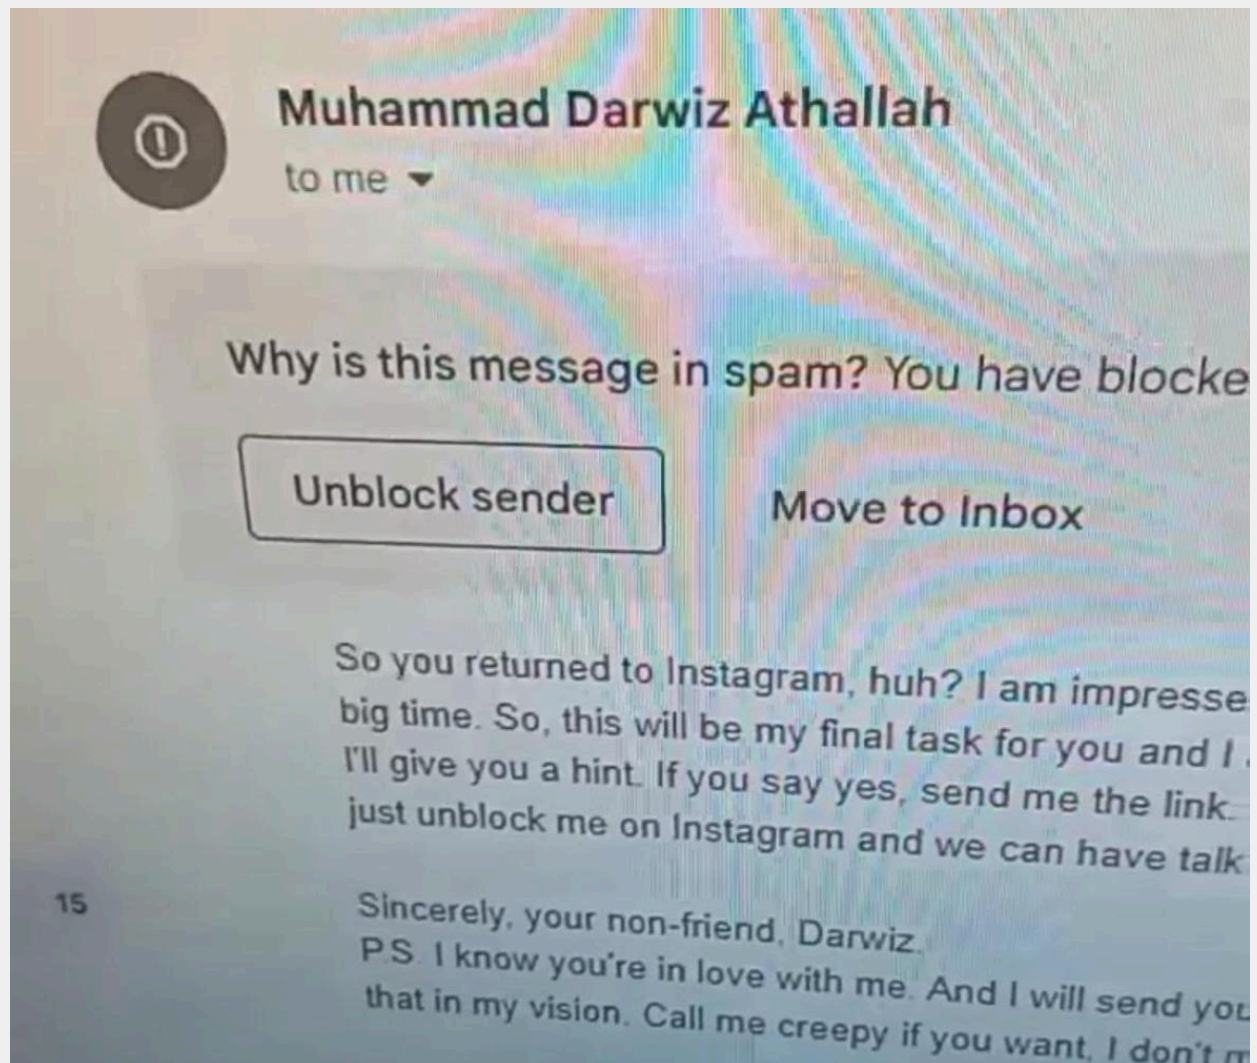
Muhammad Darwiz Athallah
to me

Why is this message in spam? You have blocke

Unblock sender

Move to Inbox

So you returned to Instagram, huh? I am impresse big time. So, this will be my final task for you and I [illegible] I'll give you a hint. If you say yes, send me the link. just unblock me on Instagram and we can have talk

15

Sincerely, your non-friend, Darwiz.
P.S. I know you're in love with me. And I will send you that in my vision. Call me creepy if you want, I don't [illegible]